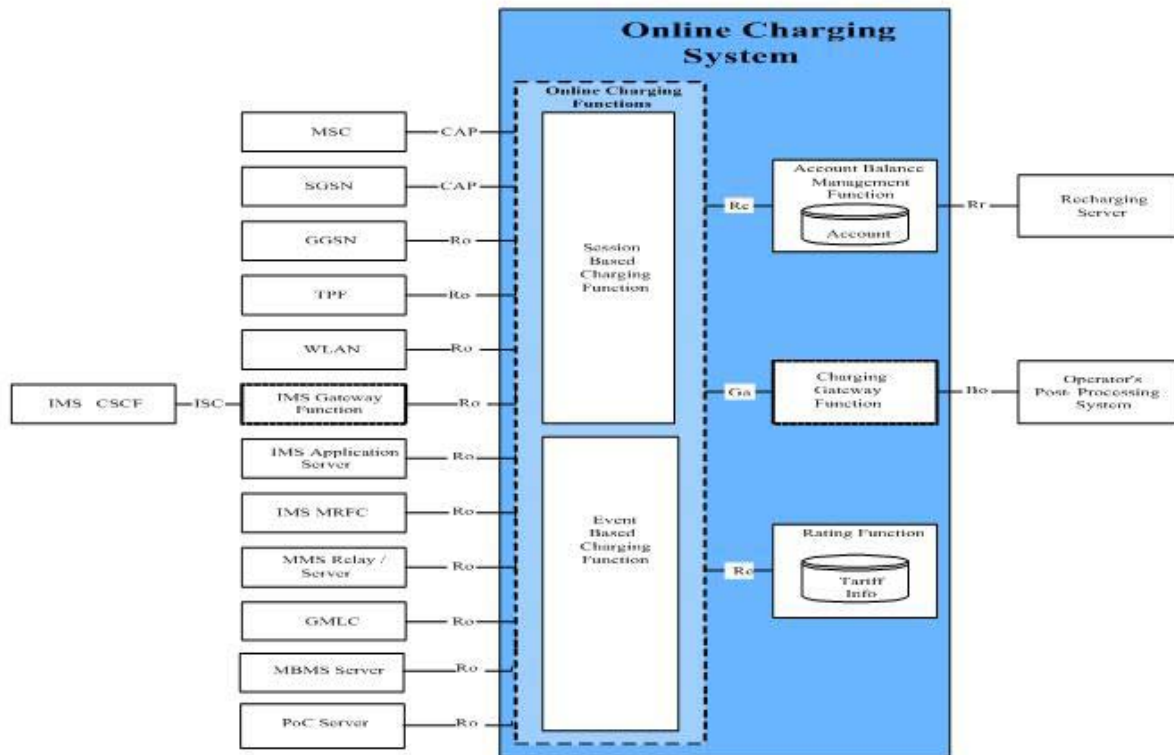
Online Charging System

Online Charging Functions

MSC
CAP
SGSN
CAP
GGSN
Ro
TPF
Ro
WLAN
Ro
IMS CSCF
ISC
IMS Gateway Function
Ro
IMS Application Server
Ro
IMS MRFC
Ro
MMS Relay / Server
Ro
GMLC
Ro
MBMS Server
Ro
PoC Server
Ro

Session Based Charging Function

Event Based Charging Function

Rc
Account Balance Management Function
Account
Rr
Recharging Server

Ga
Charging Gateway Function
Bo
Operator's Post-Processing System

Re
Rating Function
Tariff Info